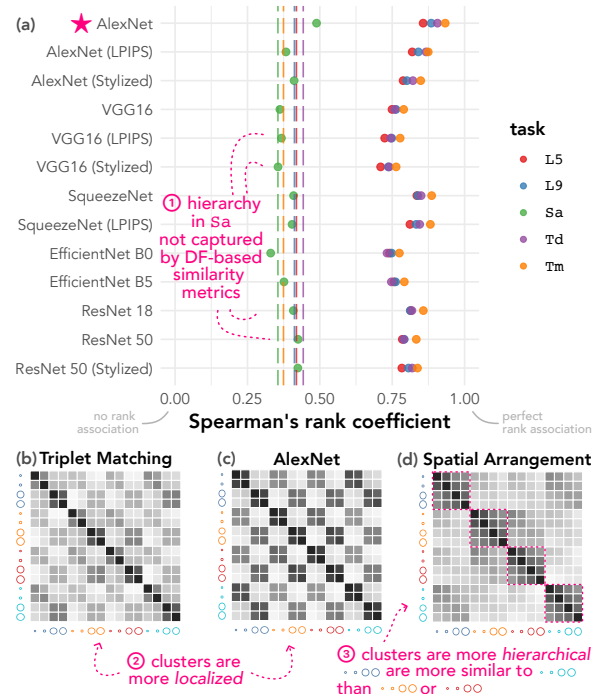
(a) AlexNet

AlexNet (LPIPS)

AlexNet (Stylized)

VGG16

VGG16 (LPIPS)

VGG16 (Stylized)

SqueezeNet

SqueezeNet (LPIPS)

EfficientNet B0

EfficientNet B5

ResNet 18

ResNet 50

ResNet 50 (Stylized)

① hierarchy in Sa not captured by DF-based similarity metrics

task
L5
L9
Sa
Td
Tm

0.00 0.25 0.50 0.75 1.00

no rank association

Spearman's rank coefficient

perfect rank association

(b) Triplet Matching

(c) AlexNet

(d) Spatial Arrangement

② clusters are more *localized*

③ clusters are more *hierarchical* are more similar to than or